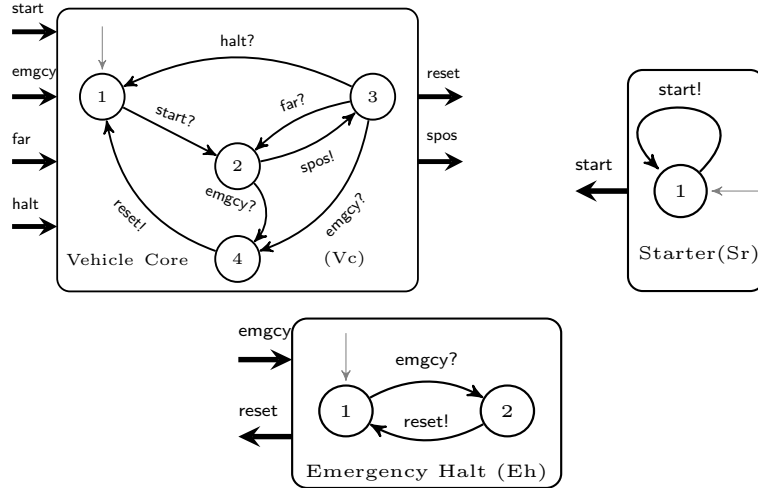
start

emgcy

far

halt

halt?

1

start?

far?

3

2

spos!

emgcy?

reset!

emgcy?

4

Vehicle Core

(Vc)

reset

spos

start!

start

1

Starter(Sr)

emgcy

emgcy?

1

2

reset

reset!

Emergency Halt (Eh)